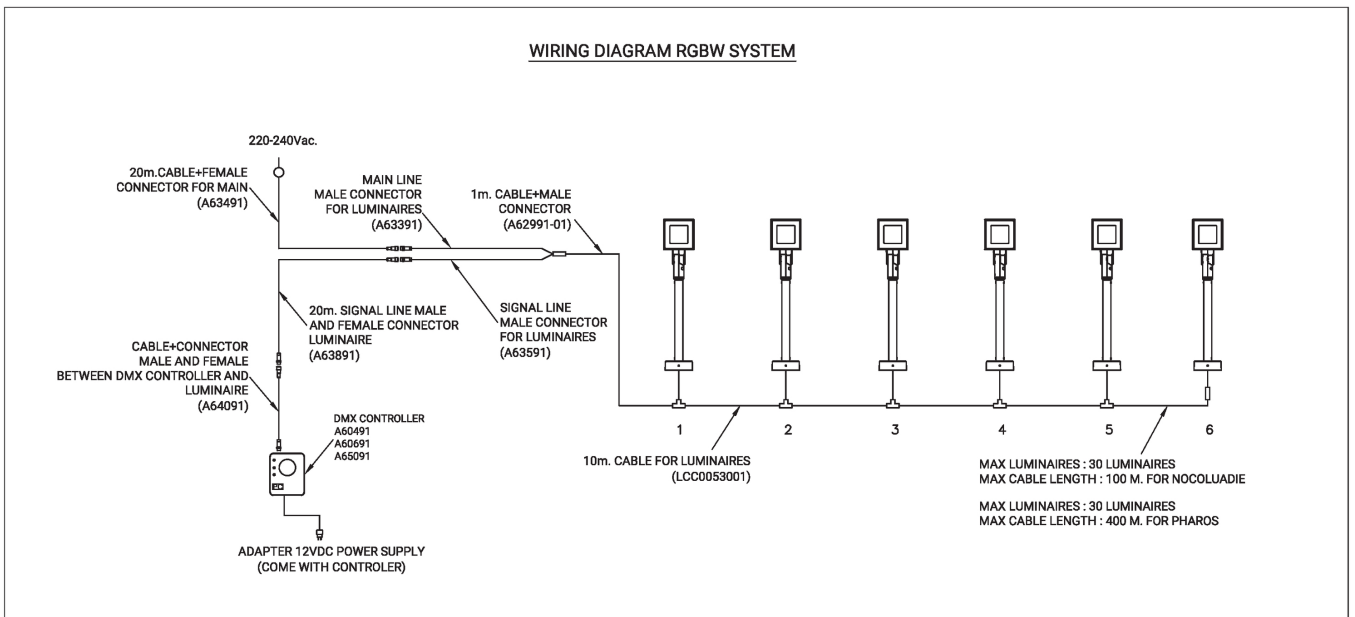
WIRING DIAGRAM RGBW SYSTEM

220-240Vac.

20m.CABLE+FEMALE CONNECTOR FOR MAIN (A63491)

MAIN LINE MALE CONNECTOR FOR LUMINAIRES (A63391)

1m. CABLE+MALE CONNECTOR (A62991-01)

20m. SIGNAL LINE MALE AND FEMALE CONNECTOR LUMINAIRE (A63891)

SIGNAL LINE MALE CONNECTOR FOR LUMINAIRES (A63591)

CABLE+CONNECTOR MALE AND FEMALE BETWEEN DMX CONTROLLER AND LUMINAIRE (A64091)

DMX CONTROLLER A60491 A60691 A65091

ADAPTER 12VDC POWER SUPPLY (COME WITH CONTROLER)

1 2 3 4 5 6

10m. CABLE FOR LUMINAIRES (LCC0053001)

MAX LUMINAIRES : 30 LUMINAIRES
MAX CABLE LENGTH : 100 M. FOR NOCOLUADIE

MAX LUMINAIRES : 30 LUMINAIRES
MAX CABLE LENGTH : 400 M. FOR PHAROS